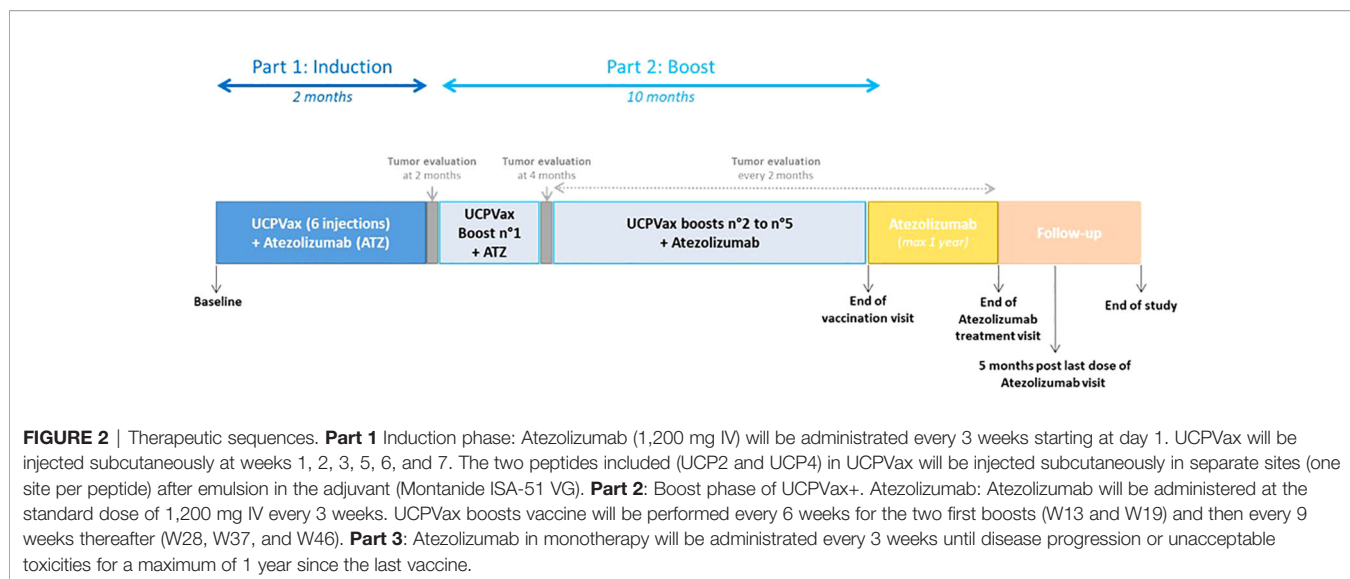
Part 1: Induction
2 months

Part 2: Boost
10 months

Tumor evaluation at 2 months

Tumor evaluation at 4 months

Tumor evaluation every 2 months

UCPVax (6 injections) + Atezolizumab (ATZ)

UCPVax Boost n°1 + ATZ

UCPVax boosts n°2 to n°5 + Atezolizumab

Atezolizumab (max 1 year)

Follow-up

Baseline

End of vaccination visit

End of Atezolizumab treatment visit

End of study

5 months post last dose of Atezolizumab visit

**FIGURE 2** | Therapeutic sequences. **Part 1** Induction phase: Atezolizumab (1,200 mg IV) will be administrated every 3 weeks starting at day 1. UCPVax will be injected subcutaneously at weeks 1, 2, 3, 5, 6, and 7. The two peptides included (UCP2 and UCP4) in UCPVax will be injected subcutaneously in separate sites (one site per peptide) after emulsion in the adjuvant (Montanide ISA-51 VG). **Part 2**: Boost phase of UCPVax+. Atezolizumab: Atezolizumab will be administered at the standard dose of 1,200 mg IV every 3 weeks. UCPVax boosts vaccine will be performed every 6 weeks for the two first boosts (W13 and W19) and then every 9 weeks thereafter (W28, W37, and W46). **Part 3**: Atezolizumab in monotherapy will be administrated every 3 weeks until disease progression or unacceptable toxicities for a maximum of 1 year since the last vaccine.